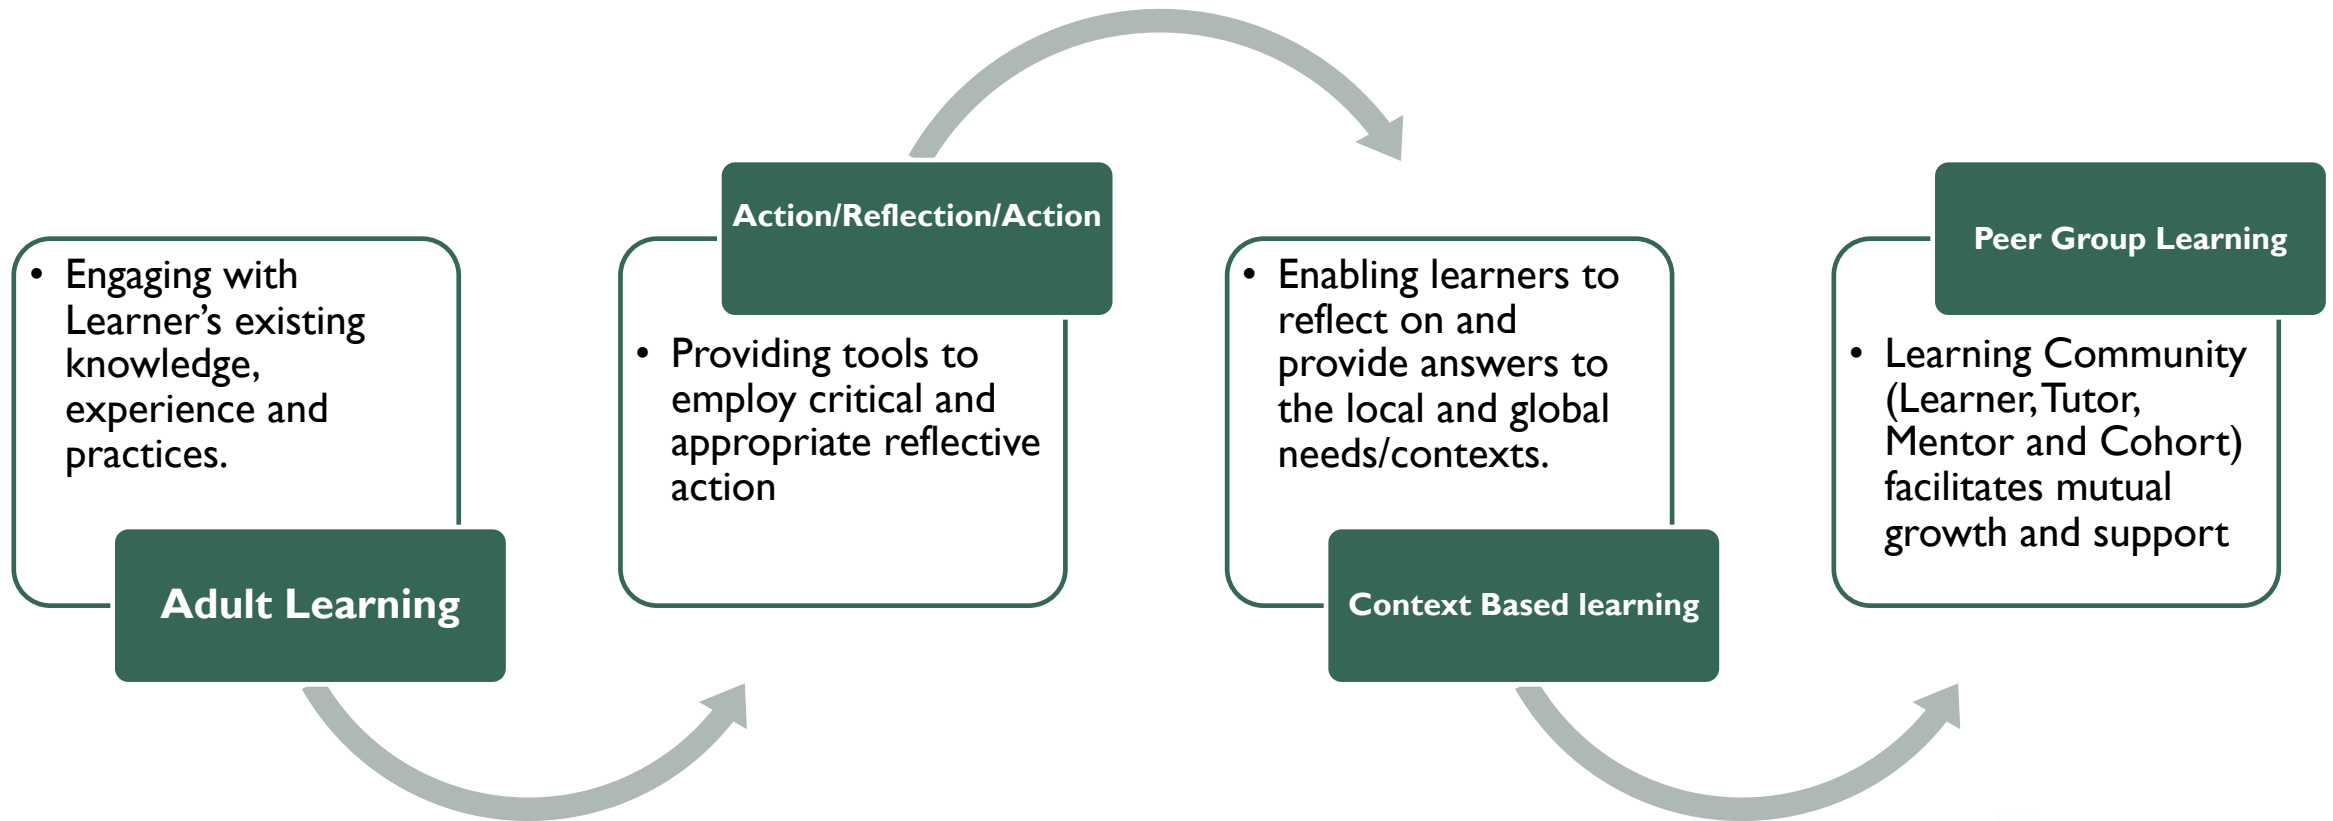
• Engaging with Learner’s existing knowledge, experience and practices.

Adult Learning

Action/Reflection/Action

• Providing tools to employ critical and appropriate reflective action

• Enabling learners to reflect on and provide answers to the local and global needs/contexts.

Context Based learning

Peer Group Learning

• Learning Community (Learner, Tutor, Mentor and Cohort) facilitates mutual growth and support